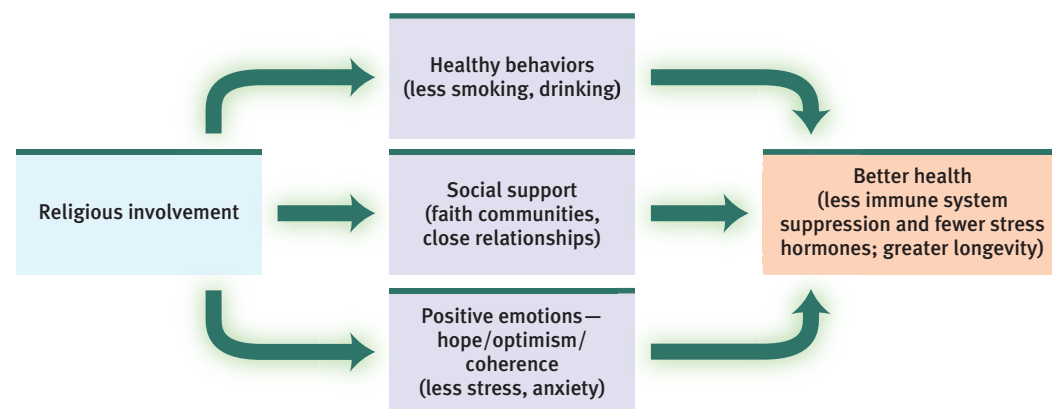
Religious involvement

Healthy behaviors
(less smoking, drinking)

Social support
(faith communities, close relationships)

Positive emotions—hope/optimism/coherence
(less stress, anxiety)

Better health
(less immune system suppression and fewer stress hormones; greater longevity)